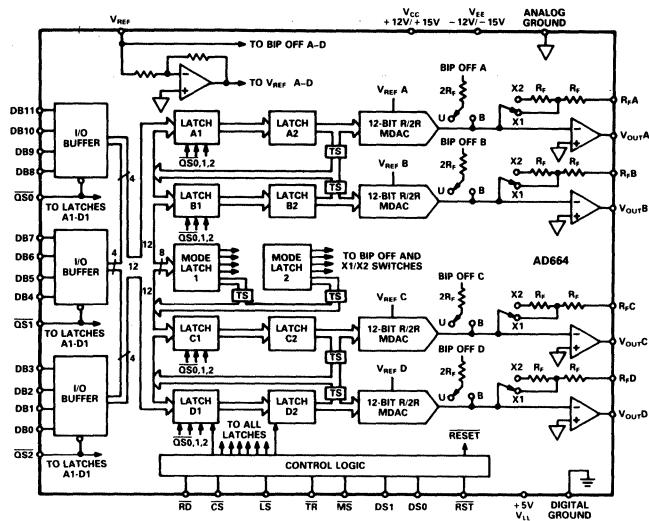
$V_{REF}$

$V_{CC}$ + 12V/ + 15V

$V_{EE}$ − 12V/ − 15V

ANALOG GROUND

TO BIP OFF A–D

TO $V_{REF}$ A–D

DB11
DB10
DB9
DB8

I/O BUFFER

$\overline{QS0}$

TO LATCHES A1-D1

DB7
DB6
DB5
DB4

I/O BUFFER

$\overline{QS1}$

TO LATCHES A1-D1

DB3
DB2
DB1
DB0

I/O BUFFER

$\overline{QS2}$

TO LATCHES A1-D1

4
4
12
4
12
8
12

LATCH A1
$\overline{QS}$0,1,2

LATCH A2

$V_{REF}$ A

12-BIT R/2R MDAC

BIP OFF A
$2R_F$
U
B

X2 $R_F$ $R_F$
X1

$R_FA$

$V_{OUT}A$

TS

LATCH B1
$\overline{QS}$0,1,2

LATCH B2

$V_{REF}$ B

12-BIT R/2R MDAC

BIP OFF B
$2R_F$
U
B

X2 $R_F$ $R_F$
X1

$R_FB$

$V_{OUT}B$

TS

MODE LATCH 1

TS

MODE LATCH 2

TO BIP OFF AND X1/X2 SWITCHES

AD664

LATCH C1
$\overline{QS}$0,1,2

LATCH C2

$V_{REF}$ C

12-BIT R/2R MDAC

BIP OFF C
$2R_F$
U
B

X2 $R_F$ $R_F$
X1

$R_FC$

$V_{OUT}C$

TS

LATCH D1
$\overline{QS}$0,1,2

LATCH D2

$V_{REF}$ D

12-BIT R/2R MDAC

BIP OFF D
$2R_F$
U
B

X2 $R_F$ $R_F$
X1

$R_FD$

$V_{OUT}D$

TS

TO ALL LATCHES

$\overline{RESET}$

CONTROL LOGIC

$\overline{RD}$ $\overline{CS}$ $\overline{LS}$ $\overline{TR}$ $\overline{MS}$ DS1 DS0 $\overline{RST}$

+5V $V_{LL}$

DIGITAL GROUND